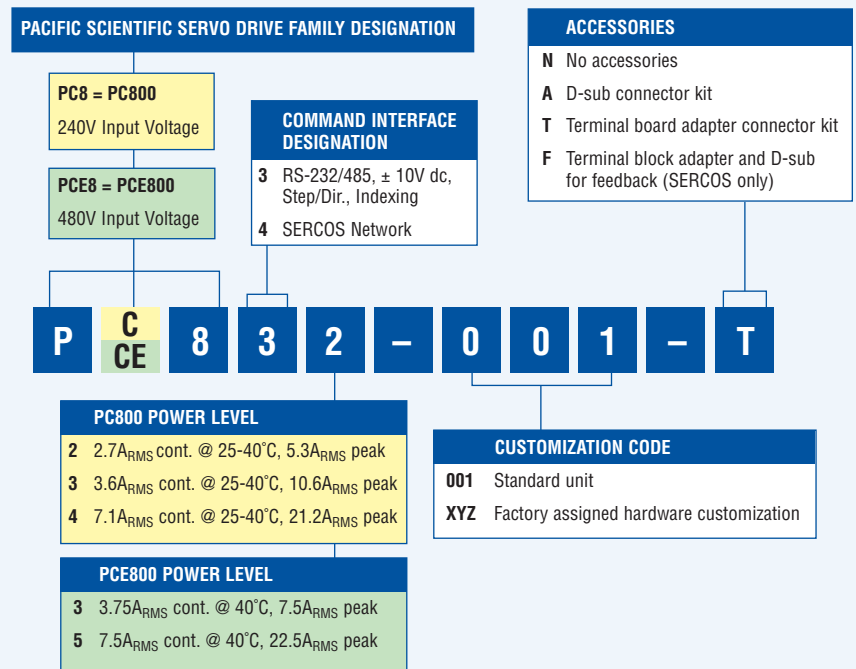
PACIFIC SCIENTIFIC SERVO DRIVE FAMILY DESIGNATION

PC8 = PC800
240V Input Voltage

PCE8 = PCE800
480V Input Voltage

COMMAND INTERFACE DESIGNATION
3 RS-232/485, ± 10V dc, Step/Dir., Indexing
4 SERCOS Network

ACCESSORIES
N No accessories
A D-sub connector kit
T Terminal board adapter connector kit
F Terminal block adapter and D-sub for feedback (SERCOS only)

P C CE 8 3 2 – 0 0 1 – T

PC800 POWER LEVEL
2 2.7A$_{RMS}$ cont. @ 25-40˚C, 5.3A$_{RMS}$ peak
3 3.6A$_{RMS}$ cont. @ 25-40˚C, 10.6A$_{RMS}$ peak
4 7.1A$_{RMS}$ cont. @ 25-40˚C, 21.2A$_{RMS}$ peak

CUSTOMIZATION CODE
001 Standard unit
XYZ Factory assigned hardware customization

PCE800 POWER LEVEL
3 3.75A$_{RMS}$ cont. @ 40˚C, 7.5A$_{RMS}$ peak
5 7.5A$_{RMS}$ cont. @ 40˚C, 22.5A$_{RMS}$ peak